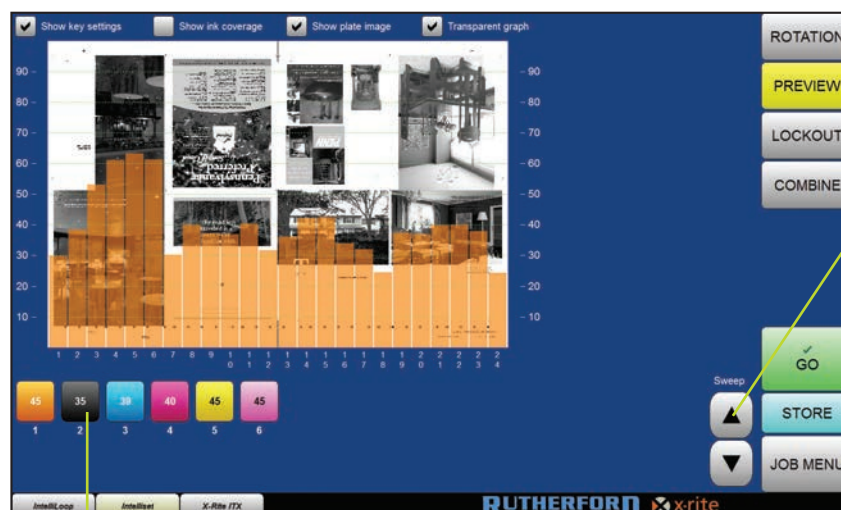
Show key settings Show ink coverage Show plate image Transparent graph

90
80
70
60
50
40
30
20
10

90
80
70
60
50
40
30
20
10

1 2 3 4 5 6 7 8 9 10 11 12 13 14 15 16 17 18 19 20 21 22 23 24

45 35 39 40 45 45
1 2 3 4 5 6

ROTATION
PREVIEW
LOCKOUT
COMBINE
GO
Sweep
STORE
JOB MENU

IntelliLoop IntelliJset X-Rite ITX

RUTHERFORD x·rite